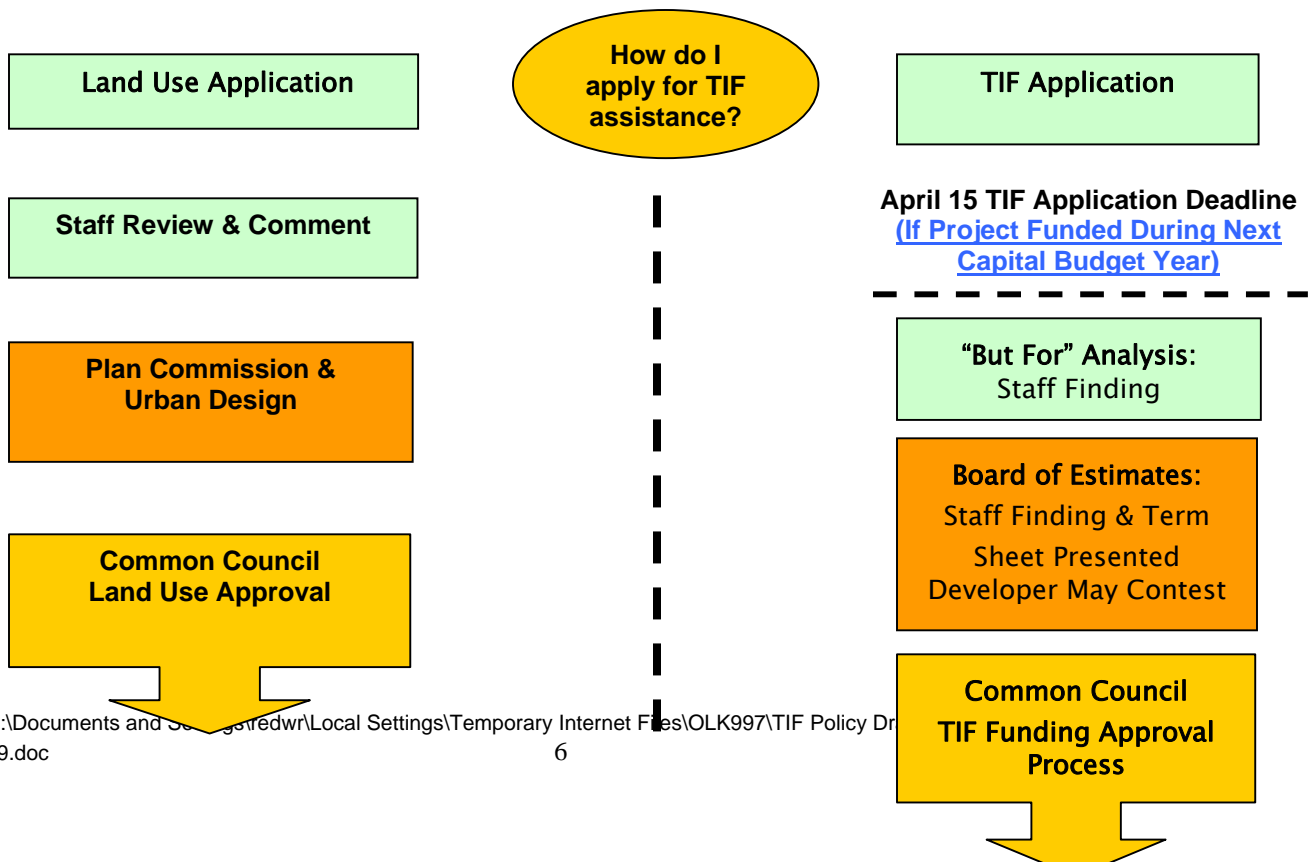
Land Use Application

How do I apply for TIF assistance?

TIF Application

Staff Review & Comment

April 15 TIF Application Deadline
(If Project Funded During Next Capital Budget Year)

Plan Commission & Urban Design

"But For" Analysis:
Staff Finding

Board of Estimates:
Staff Finding & Term Sheet Presented
Developer May Contest

Common Council Land Use Approval

Common Council
TIF Funding Approval Process

:\Documents and S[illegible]\redwr\Local Settings\Temporary Internet Fi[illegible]es\OLK997\TIF Policy Dr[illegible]
9.doc
6